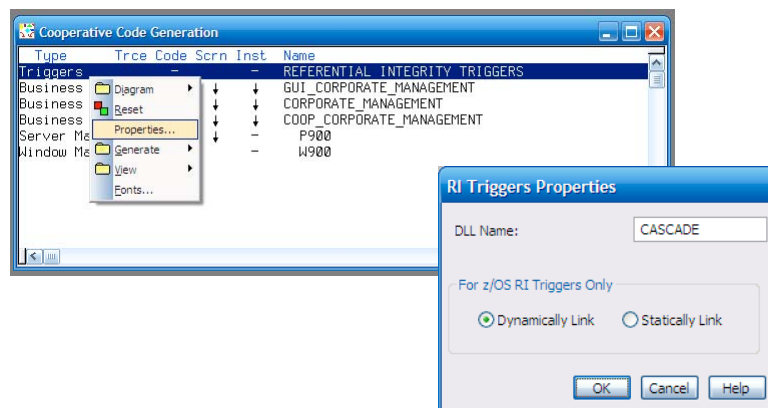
Cooperative Code Generation

| Type | Trce | Code | Scrn | Inst | Name |
|---|---|---|---|---|---|
| Triggers | | – | | – | REFERENTIAL INTEGRITY TRIGGERS |
| Business | | ↓ | ↓ | ↓ | GUI_CORPORATE_MANAGEMENT |
| Business | | ↓ | ↓ | ↓ | CORPORATE_MANAGEMENT |
| Business | | ↓ | ↓ | ↓ | COOP_CORPORATE_MANAGEMENT |
| Server Ma | | | ↓ | – | P900 |
| Window Ma | | | | – | W900 |

Diagram
Reset
Properties...
Generate
View
Fonts...

RI Triggers Properties

DLL Name: CASCADE

For z/OS RI Triggers Only

Dynamically Link
Statically Link

OK
Cancel
Help